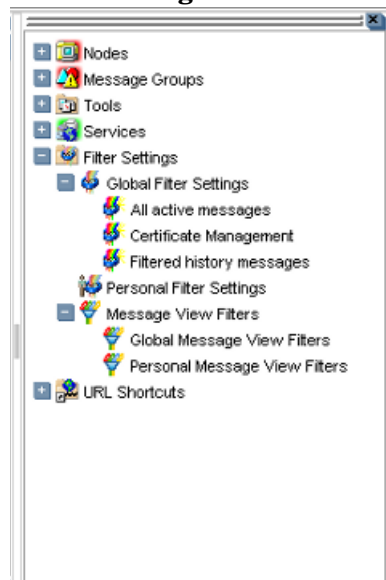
Nodes
Message Groups
Tools
Services
Filter Settings
Global Filter Settings
All active messages
Certificate Management
Filtered history messages
Personal Filter Settings
Message View Filters
Global Message View Filters
Personal Message View Filters
URL Shortcuts